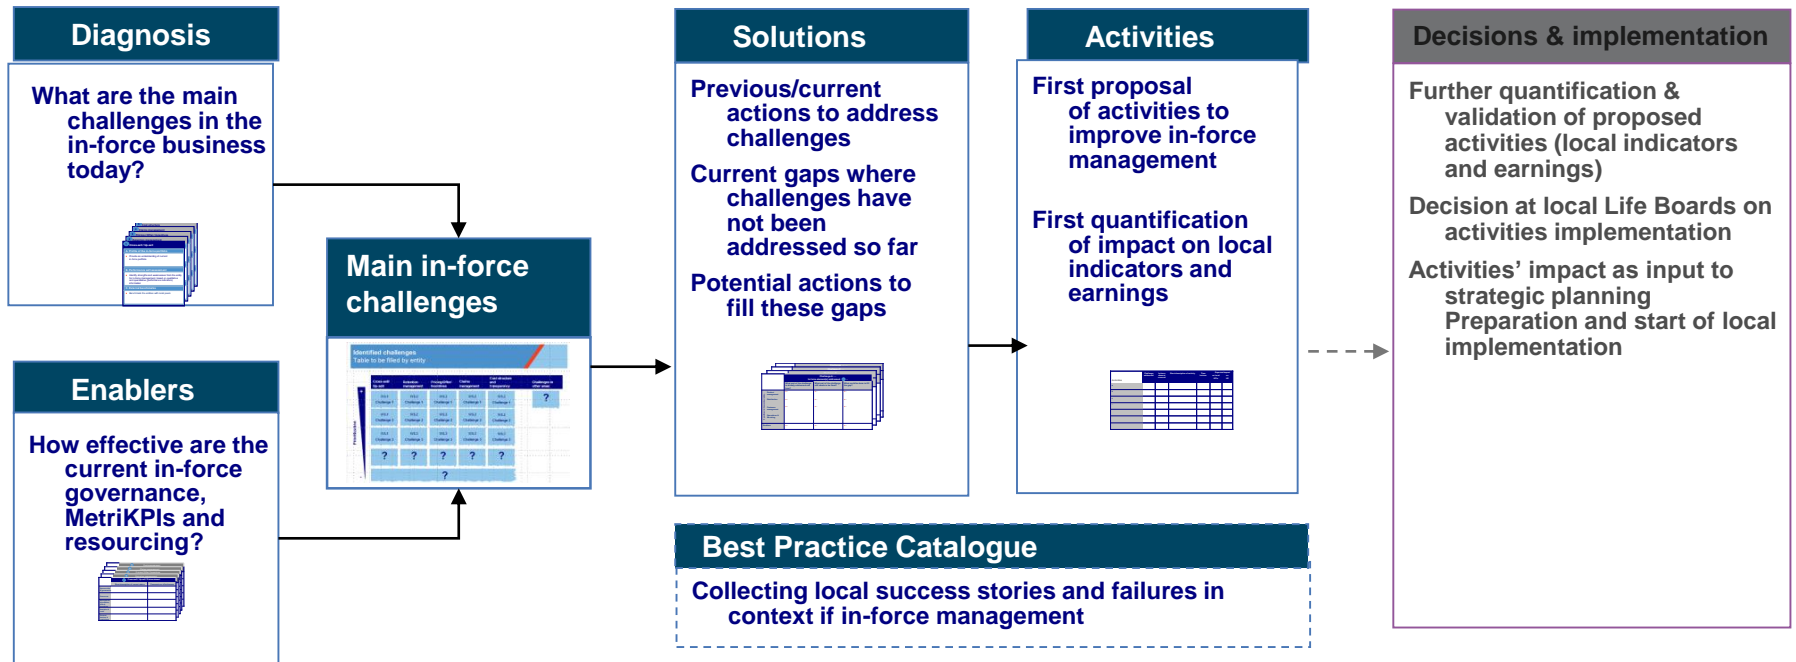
Diagnosis

What are the main challenges in the in-force business today?

Enablers

How effective are the current in-force governance, MetriKPIs and resourcing?

Main in-force challenges

Identified challenges
Table to be filled by entity

Solutions

Previous/current actions to address challenges

Current gaps where challenges have not been addressed so far

Potential actions to fill these gaps

Activities

First proposal of activities to improve in-force management

First quantification of impact on local indicators and earnings

Best Practice Catalogue

Collecting local success stories and failures in context if in-force management

Decisions & implementation

Further quantification & validation of proposed activities (local indicators and earnings)

Decision at local Life Boards on activities implementation

Activities' impact as input to strategic planning
Preparation and start of local implementation